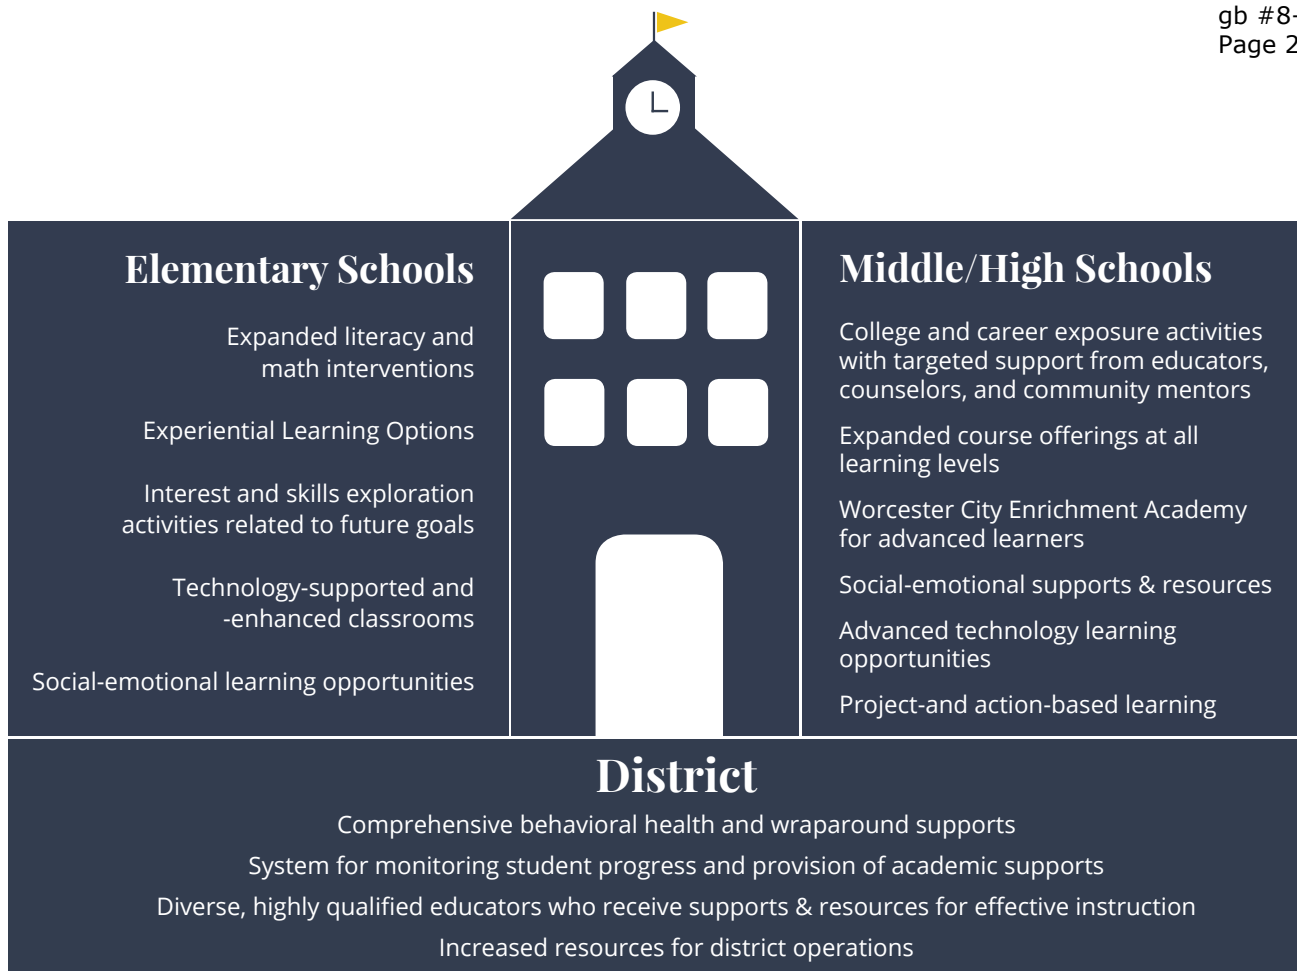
gb #8-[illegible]
Page 2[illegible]

Elementary Schools

Expanded literacy and math interventions

Experiential Learning Options

Interest and skills exploration activities related to future goals

Technology-supported and -enhanced classrooms

Social-emotional learning opportunities

Middle/High Schools

College and career exposure activities with targeted support from educators, counselors, and community mentors

Expanded course offerings at all learning levels

Worcester City Enrichment Academy for advanced learners

Social-emotional supports & resources

Advanced technology learning opportunities

Project-and action-based learning

District

Comprehensive behavioral health and wraparound supports

System for monitoring student progress and provision of academic supports

Diverse, highly qualified educators who receive supports & resources for effective instruction

Increased resources for district operations